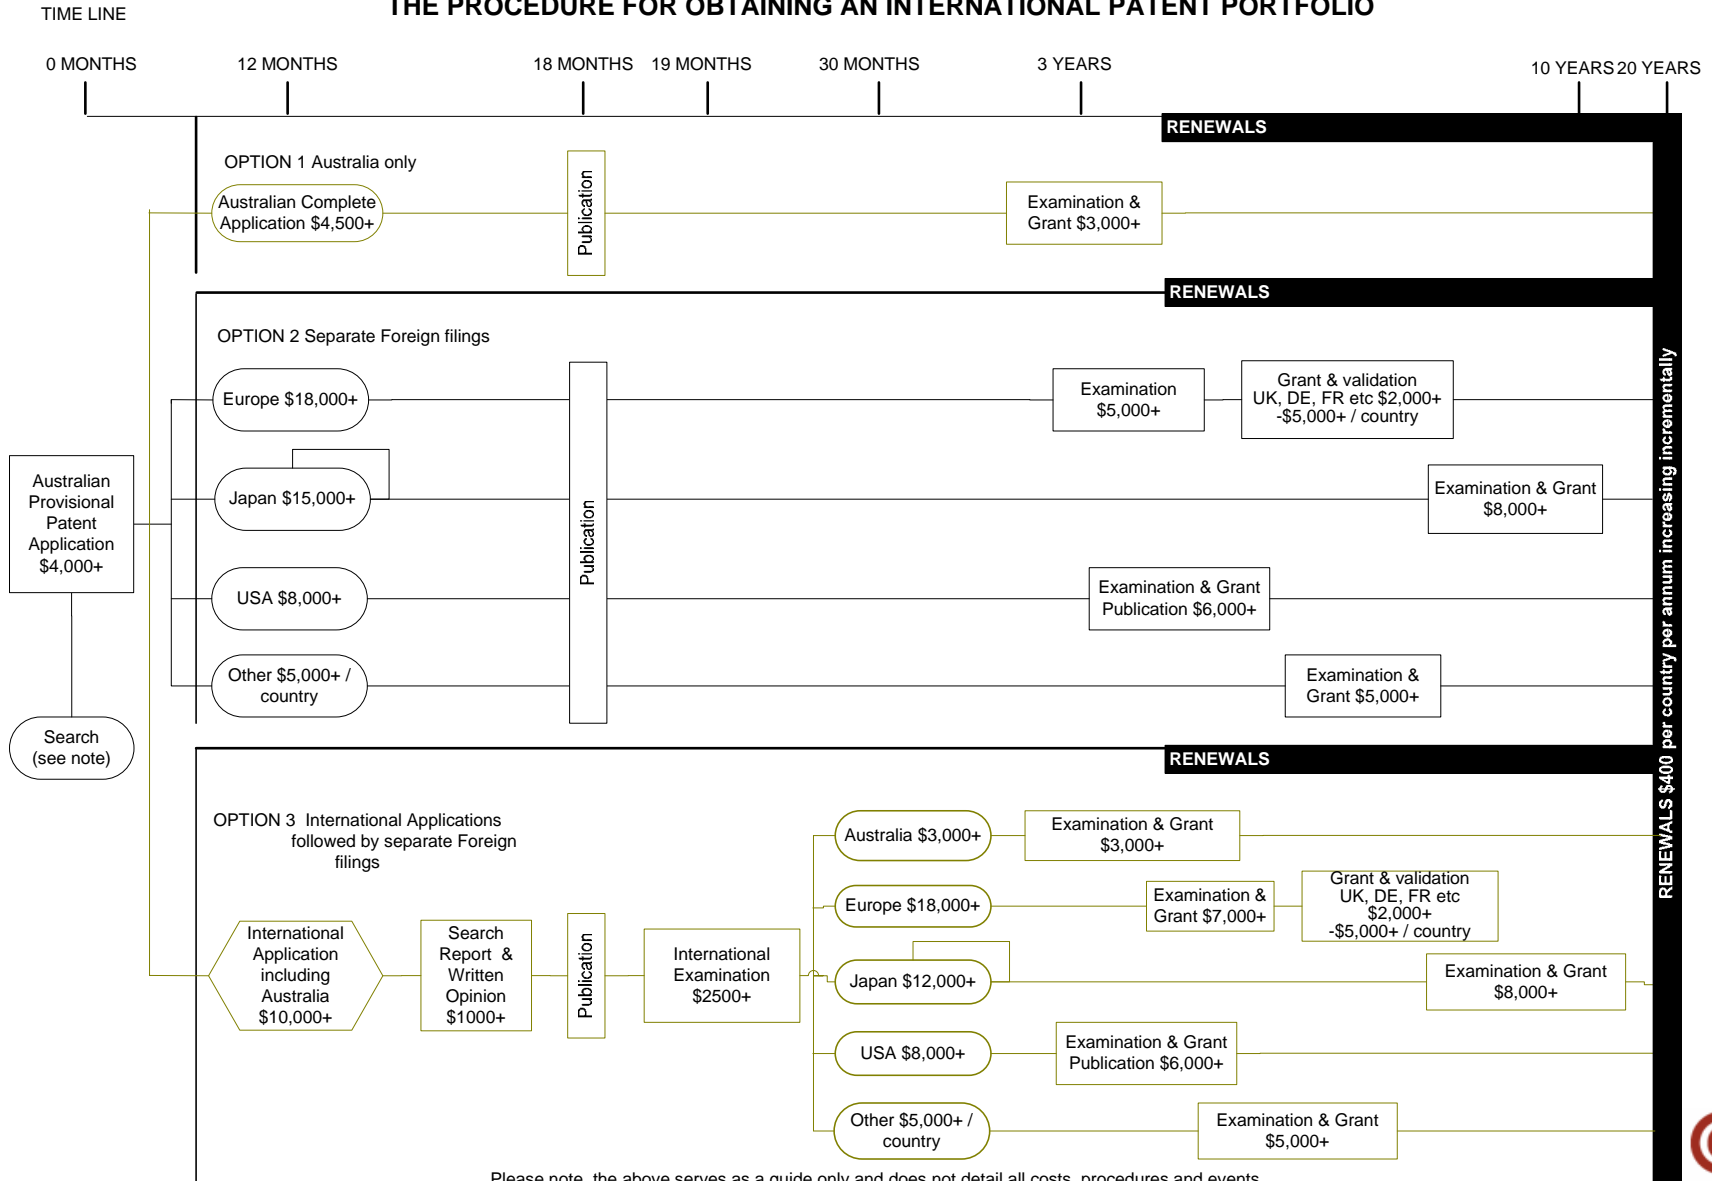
TIME LINE

THE PROCEDURE FOR OBTAINING AN INTERNATIONAL PATENT PORTFOLIO

0 MONTHS 12 MONTHS 18 MONTHS 19 MONTHS 30 MONTHS 3 YEARS 10 YEARS 20 YEARS

RENEWALS

OPTION 1 Australia only

Australian Complete Application $4,500+

Publication

Examination & Grant $3,000+

RENEWALS

OPTION 2 Separate Foreign filings

Europe $18,000+

Examination $5,000+

Grant & validation UK, DE, FR etc $2,000+ -$5,000+ / country

Australian Provisional Patent Application $4,000+

Japan $15,000+

Publication

Examination & Grant $8,000+

USA $8,000+

Examination & Grant Publication $6,000+

Other $5,000+ / country

Examination & Grant $5,000+

Search (see note)

RENEWALS

RENEWALS $400 per country per annum increasing incrementally

OPTION 3 International Applications followed by separate Foreign filings

Australia $3,000+

Examination & Grant $3,000+

Europe $18,000+

Examination & Grant $7,000+

Grant & validation UK, DE, FR etc $2,000+ -$5,000+ / country

International Application including Australia $10,000+

Search Report & Written Opinion $1000+

Publication

International Examination $2500+

Japan $12,000+

Examination & Grant $8,000+

USA $8,000+

Examination & Grant Publication $6,000+

Other $5,000+ / country

Examination & Grant $5,000+

Please note, the above serves as a guide only and does not detail all costs, procedures and events